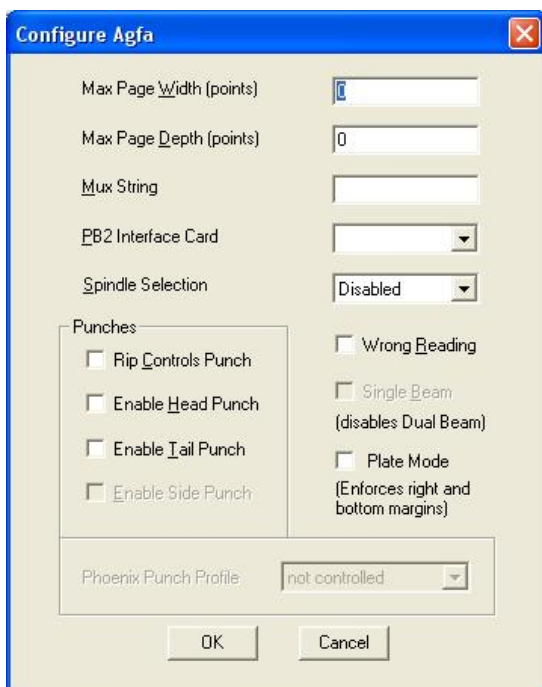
Configure Agfa

Max Page Width (points) 0

Max Page Depth (points) 0

Mux String

PB2 Interface Card

Spindle Selection Disabled

Punches

Rip Controls Punch

Enable Head Punch

Enable Tail Punch

Enable Side Punch

Wrong Reading

Single Beam (disables Dual Beam)

Plate Mode (Enforces right and bottom margins)

Phoenix Punch Profile not controlled

OK

Cancel